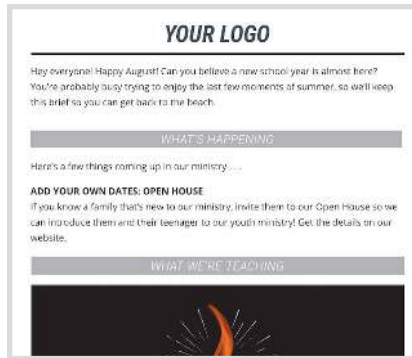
YOUR LOGO

Hey everyone! Happy August! Can you believe a new school year is almost here? You're probably busy trying to enjoy the last few moments of summer, so we'll keep this brief so you can get back to the beach.

WHAT'S HAPPENING

Here's a few things coming up in our ministry . . .

ADD YOUR OWN DATES: OPEN HOUSE
If you know a family that's new to our ministry, invite them to our Open House so we can introduce them and their teenager to our youth ministry! Get the details on our website.

WHAT WE'RE TEACHING